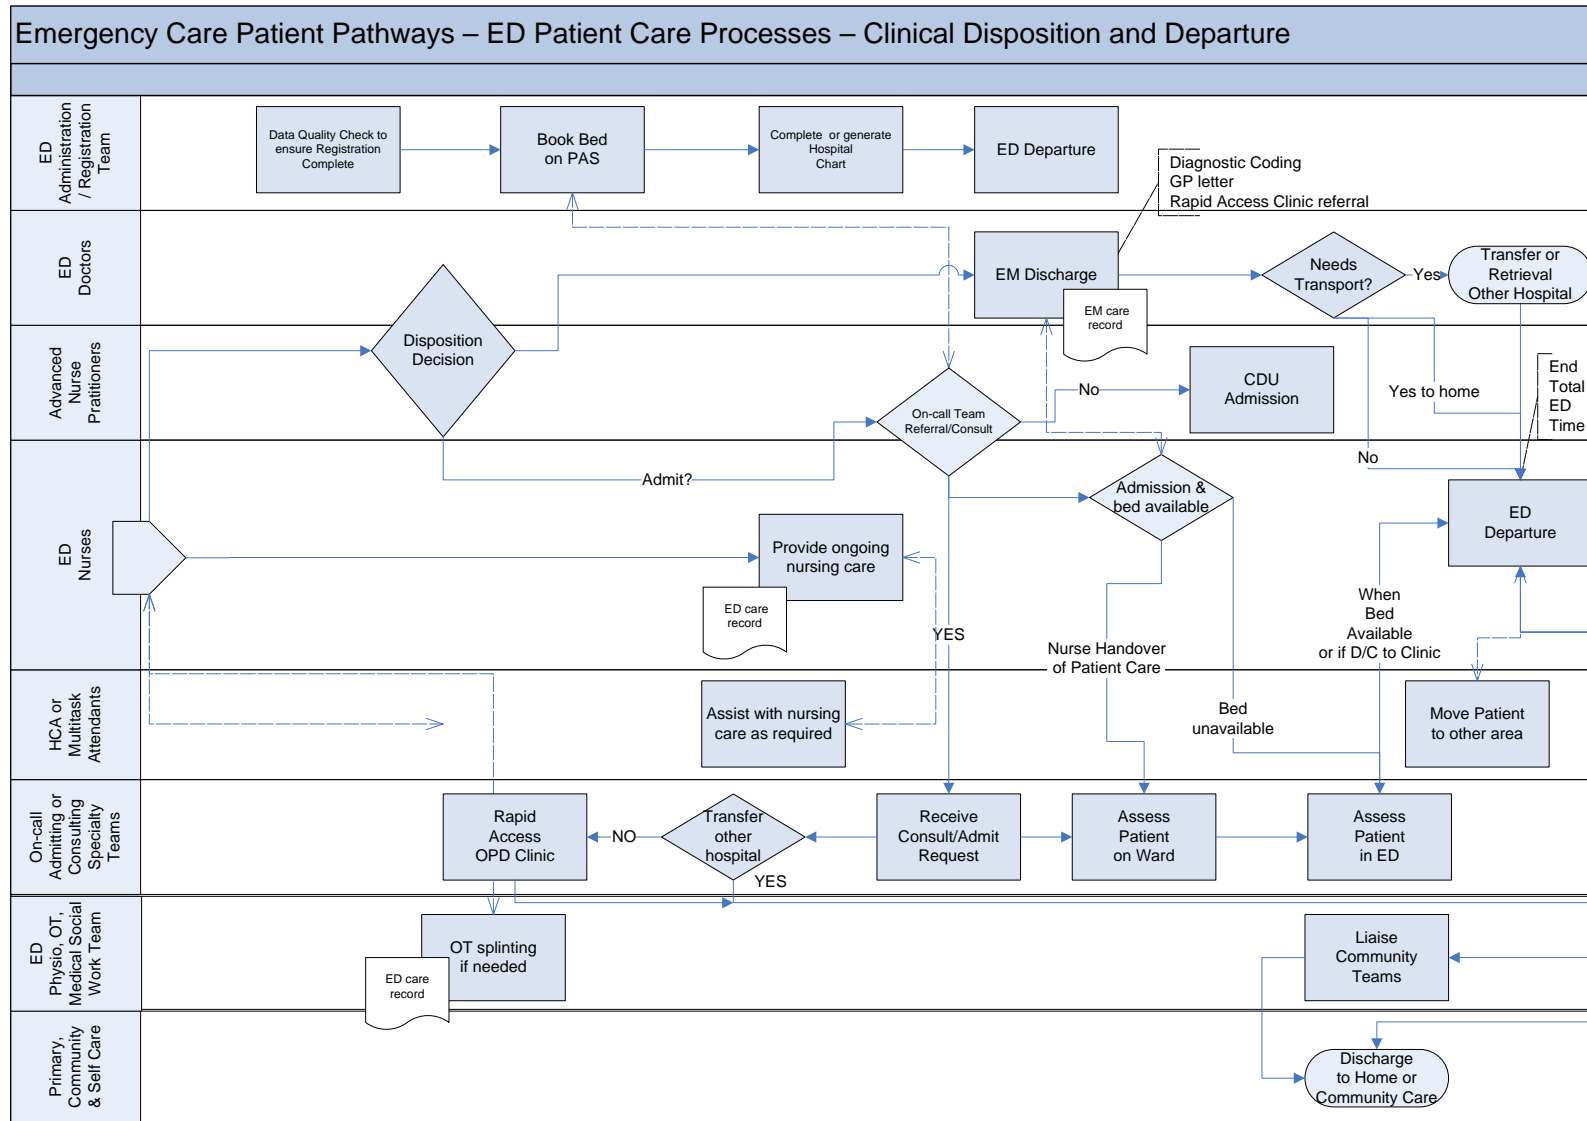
Emergency Care Patient Pathways – ED Patient Care Processes – Clinical Disposition and Departure

ED Administration / Registration Team

Data Quality Check to ensure Registration Complete

Book Bed on PAS

Complete or generate Hospital Chart

ED Departure

Diagnostic Coding
GP letter
Rapid Access Clinic referral

ED Doctors

EM Discharge

EM care record

Needs Transport?

Yes

Transfer or Retrieval Other Hospital

Advanced Nurse Pratitioners

Disposition Decision

On-call Team Referral/Consult

No

CDU Admission

Yes to home

End Total ED Time

No

ED Nurses

Admit?

Admission & bed available

ED Departure

Provide ongoing nursing care

ED care record

YES

When Bed Available or if D/C to Clinic

Nurse Handover of Patient Care

HCA or Multitask Attendants

Assist with nursing care as required

Bed unavailable

Move Patient to other area

On-call Admitting or Consulting Specialty Teams

Rapid Access OPD Clinic

NO

Transfer other hospital

YES

Receive Consult/Admit Request

Assess Patient on Ward

Assess Patient in ED

ED Physio, OT, Medical Social Work Team

OT splinting if needed

ED care record

Liaise Community Teams

Primary, Community & Self Care

Discharge to Home or Community Care